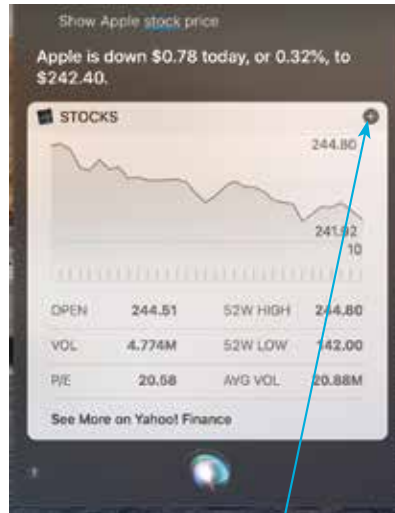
Show Apple stock price

Apple is down $0.78 today, or 0.32%, to $242.40.

STOCKS

244.80

241.92

10

| OPEN | 244.51 | 52W HIGH | 244.80 |
|---|---|---|---|
| VOL | 4.774M | 52W LOW | 142.00 |
| P/E | 20.58 | AVG VOL | 20.88M |

See More on Yahoo! Finance